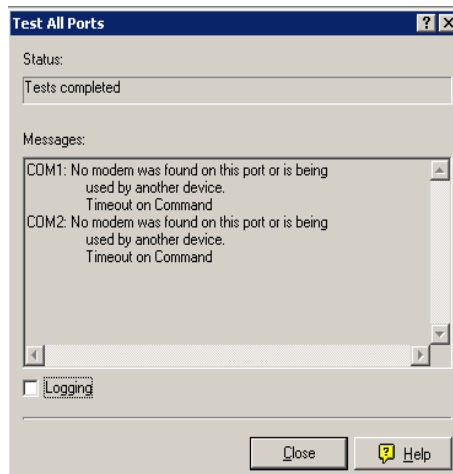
Test All Ports

Status:

Tests completed

Messages:

COM1: No modem was found on this port or is being used by another device.
Timeout on Command
COM2: No modem was found on this port or is being used by another device.
Timeout on Command

Logging

Close

Help